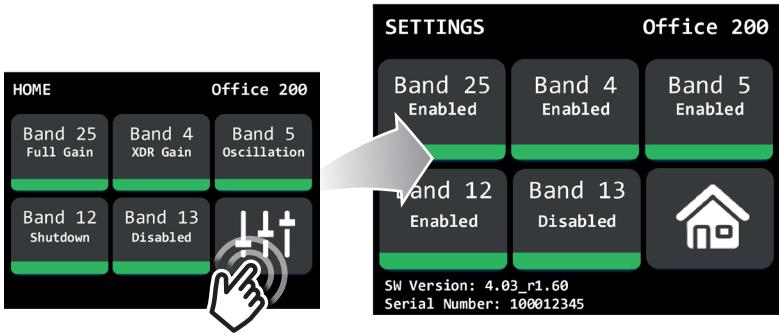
HOME Office 200

Band 25
Full Gain

Band 4
XDR Gain

Band 5
Oscillation

Band 12
Shutdown

Band 13
Disabled

SETTINGS Office 200

Band 25
Enabled

Band 4
Enabled

Band 5
Enabled

Band 12
Enabled

Band 13
Disabled

SW Version: 4.03_r1.60
Serial Number: 100012345